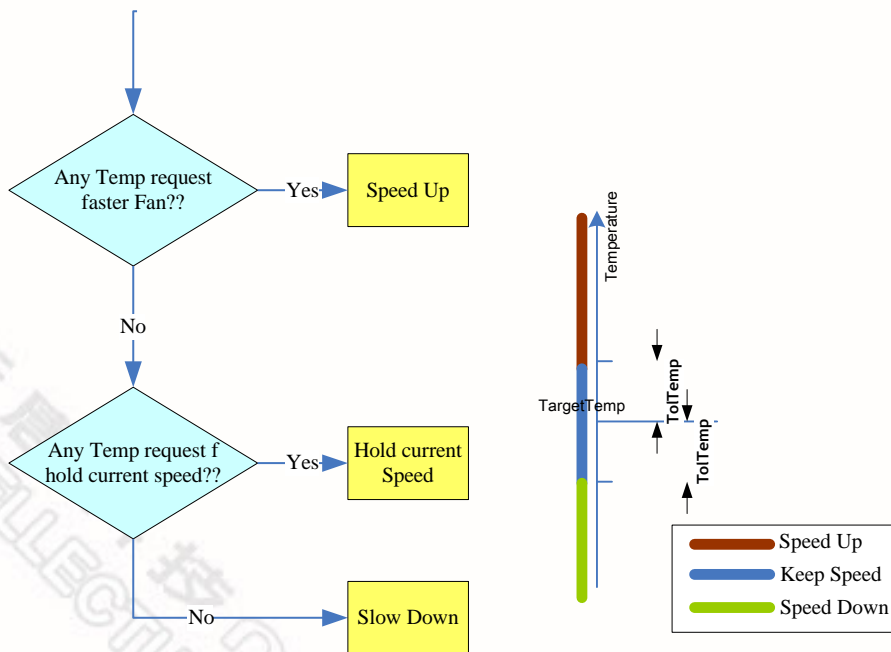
Any Temp request faster Fan??

Yes

Speed Up

No

Any Temp request f hold current speed??

Yes

Hold current Speed

No

Slow Down

Temperature

TargetTemp

TolTemp

TolTemp

Speed Up

Keep Speed

Speed Down